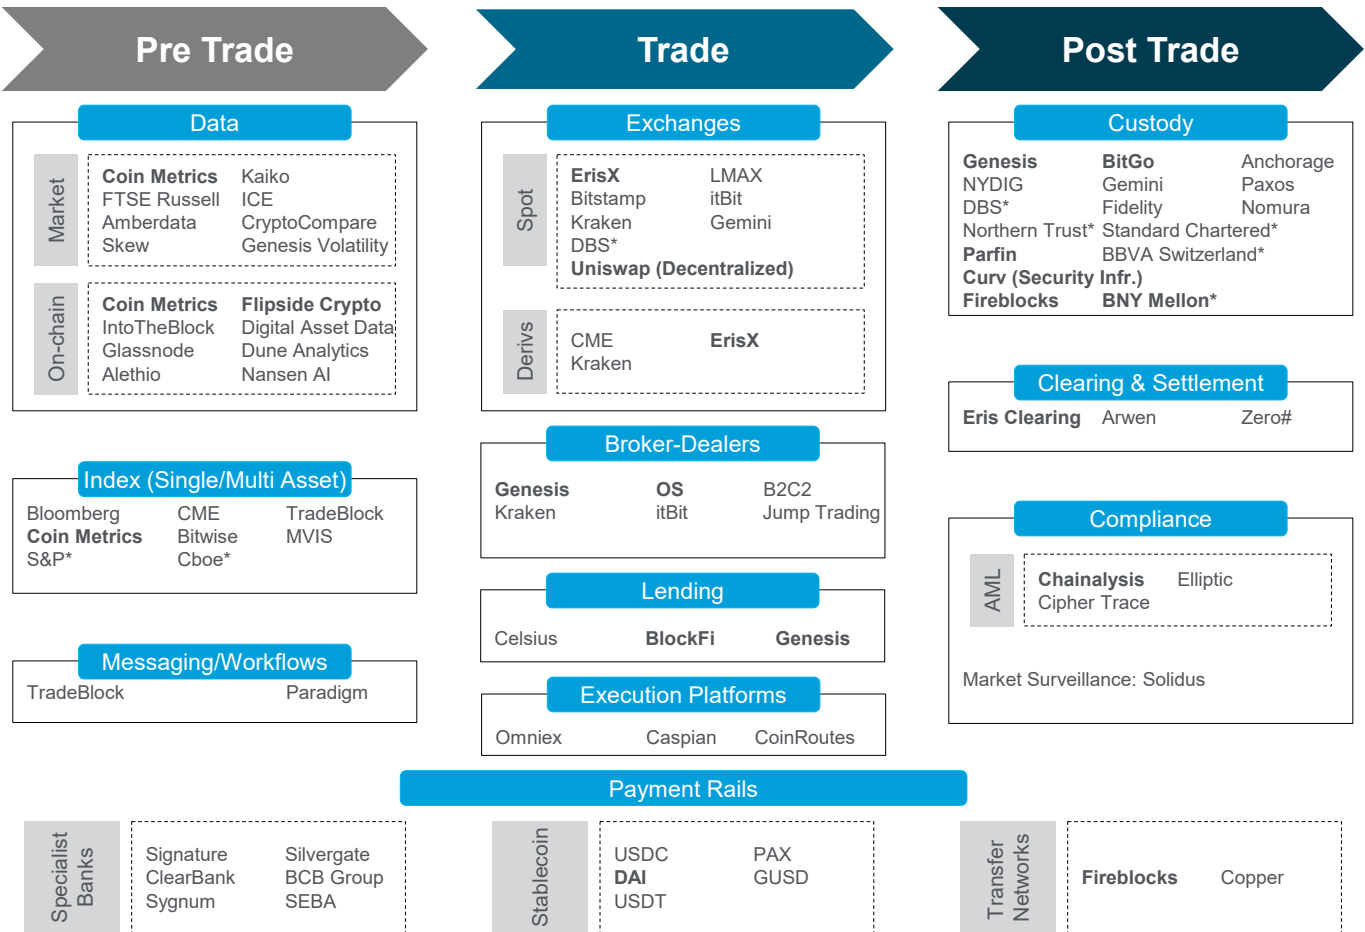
Pre Trade

Data

Market
Coin Metrics Kaiko
FTSE Russell ICE
Amberdata CryptoCompare
Skew Genesis Volatility

On-chain
Coin Metrics Flipside Crypto
IntoTheBlock Digital Asset Data
Glassnode Dune Analytics
Alethio Nansen AI

Index (Single/Multi Asset)
Bloomberg CME TradeBlock
Coin Metrics Bitwise MVIS
S&P* Cboe*

Messaging/Workflows
TradeBlock Paradigm

Trade

Exchanges

Spot
ErisX LMAX
Bitstamp itBit
Kraken Gemini
DBS*
Uniswap (Decentralized)

Derivs
CME ErisX
Kraken

Broker-Dealers
Genesis OS B2C2
Kraken itBit Jump Trading

Lending
Celsius BlockFi Genesis

Execution Platforms
Omniex Caspian CoinRoutes

Post Trade

Custody
Genesis BitGo Anchorage
NYDIG Gemini Paxos
DBS* Fidelity Nomura
Northern Trust* Standard Chartered*
Parfin BBVA Switzerland*
Curv (Security Infr.)
Fireblocks BNY Mellon*

Clearing & Settlement
Eris Clearing Arwen Zero#

Compliance

AML
Chainalysis Elliptic
Cipher Trace

Market Surveillance: Solidus

Payment Rails

Specialist Banks
Signature Silvergate
ClearBank BCB Group
Sygnum SEBA

Stablecoin
USDC PAX
DAI GUSD
USDT

Transfer Networks
Fireblocks Copper